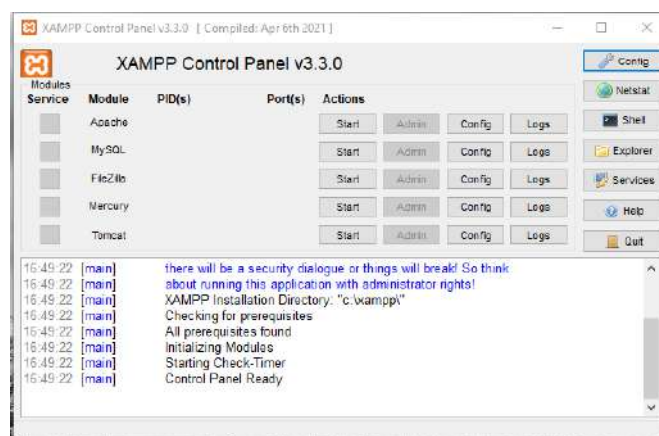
XAMPP Control Panel v3.3.0 [ Compiled: Apr 6th 2021 ]

XAMPP Control Panel v3.3.0

Config

Modules
Service Module PID(s) Port(s) Actions

Netstat

| Service | Module | PID(s) | Port(s) | Actions | | | |
|---|---|---|---|---|---|---|---|
| | Apache | | | Start | Admin | Config | Logs |
| | MySQL | | | Start | Admin | Config | Logs |
| | FileZilla | | | Start | Admin | Config | Logs |
| | Mercury | | | Start | Admin | Config | Logs |
| | Tomcat | | | Start | Admin | Config | Logs |

Shell
Explorer
Services
Help
Quit

16:49:22 [main] there will be a security dialogue or things will break! So think
16:49:22 [main] about running this application with administrator rights!
16:49:22 [main] XAMPP Installation Directory: "c:\xampp\"
16:49:22 [main] Checking for prerequisites
16:49:22 [main] All prerequisites found
16:49:22 [main] Initializing Modules
16:49:22 [main] Starting Check-Timer
16:49:22 [main] Control Panel Ready